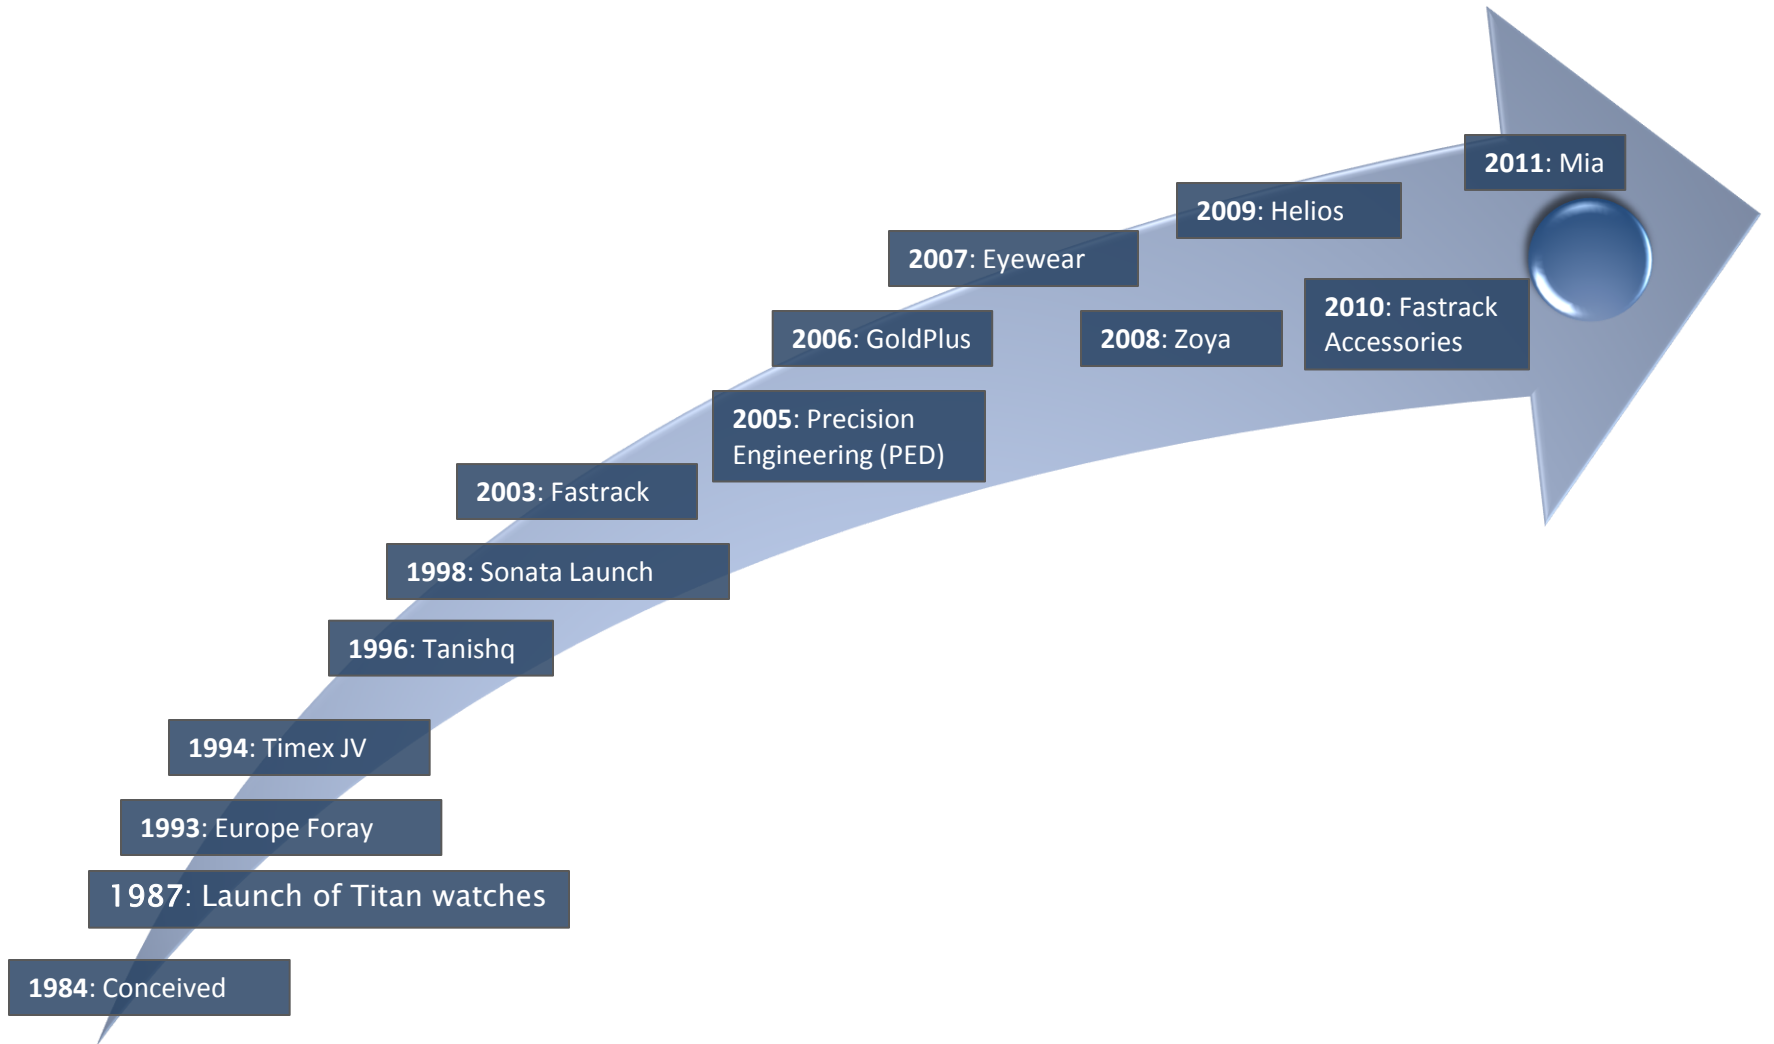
**2011**: Mia

**2009**: Helios

**2007**: Eyewear

**2010**: Fastrack Accessories

**2006**: GoldPlus

**2008**: Zoya

**2005**: Precision Engineering (PED)

**2003**: Fastrack

**1998**: Sonata Launch

**1996**: Tanishq

**1994**: Timex JV

**1993**: Europe Foray

1987: Launch of Titan watches

**1984**: Conceived